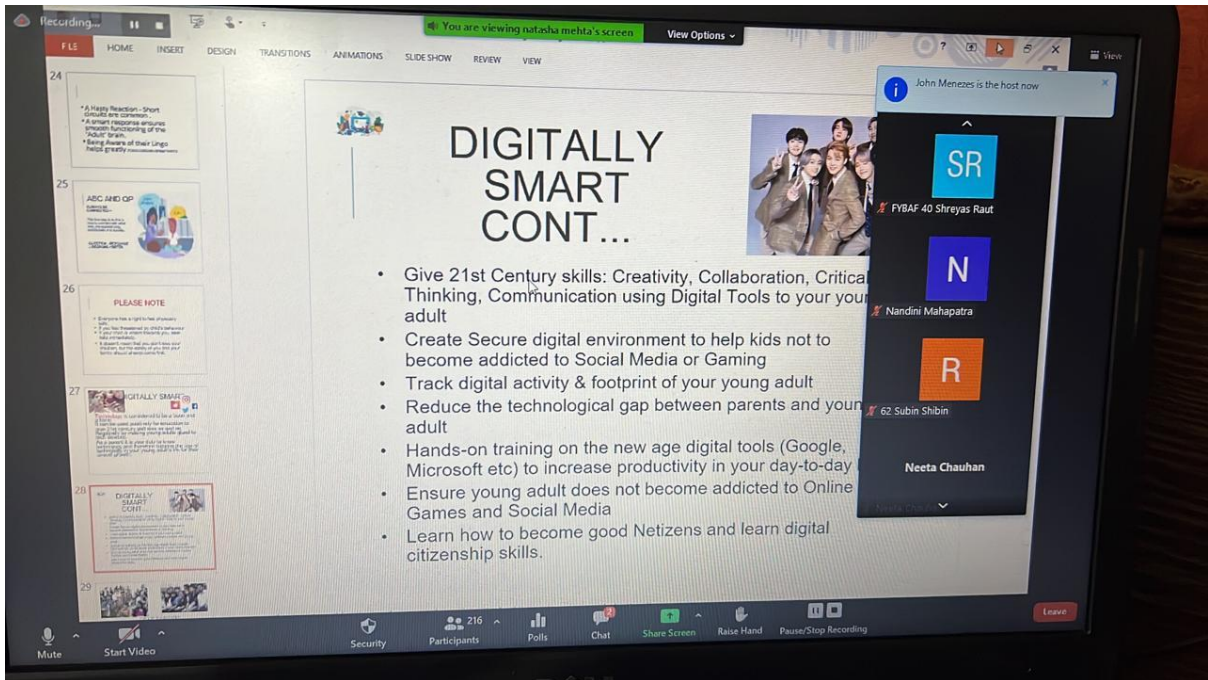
Recording...

You are viewing natasha mehta's screen

View Options

View

FILE HOME INSERT DESIGN TRANSITIONS ANIMATIONS SLIDE SHOW REVIEW VIEW

24

• A Hasty Reaction - Short circuits are common.
• A smart response ensures smooth functioning of the "Adult" brain.
• Being Aware of their Lingo helps greatly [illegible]

25

ABC AND OP

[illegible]

26

PLEASE NOTE

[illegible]

27

DIGITALLY SMART

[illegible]

28

DIGITALLY SMART CONT...

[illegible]

29

DIGITALLY SMART CONT...

• Give 21st Century skills: Creativity, Collaboration, Critica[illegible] Thinking, Communication using Digital Tools to your you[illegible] adult
• Create Secure digital environment to help kids not to become addicted to Social Media or Gaming
• Track digital activity & footprint of your young adult
• Reduce the technological gap between parents and youn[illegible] adult
• Hands-on training on the new age digital tools (Google, Microsoft etc) to increase productivity in your day-to-day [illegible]
• Ensure young adult does not become addicted to Online Games and Social Media
• Learn how to become good Netizens and learn digital citizenship skills.

John Menezes is the host now

SR
FYBAF 40 Shreyas Raut

N
Nandini Mahapatra

R
62 Subin Shibin

Neeta Chauhan

Mute Start Video Security 216 Participants Polls Chat Share Screen Raise Hand Pause/Stop Recording Leave